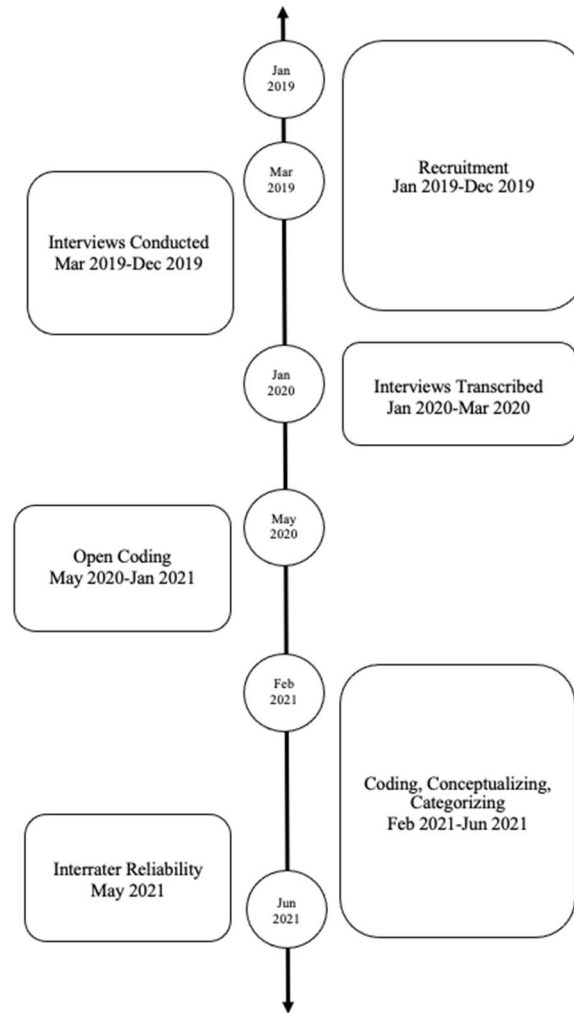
Jan 2019

Recruitment
Jan 2019-Dec 2019

Mar 2019

Interviews Conducted
Mar 2019-Dec 2019

Jan 2020

Interviews Transcribed
Jan 2020-Mar 2020

May 2020

Open Coding
May 2020-Jan 2021

Feb 2021

Coding, Conceptualizing, Categorizing
Feb 2021-Jun 2021

Interrater Reliability
May 2021

Jun 2021